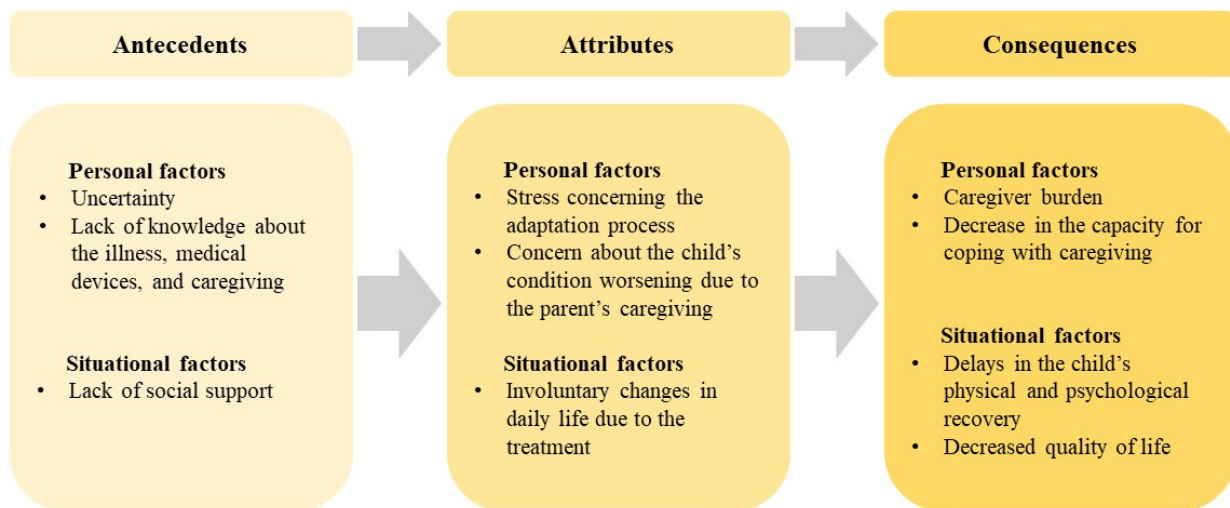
Antecedents

Attributes

Consequences

Personal factors
• Uncertainty
• Lack of knowledge about the illness, medical devices, and caregiving

Situational factors
• Lack of social support

Personal factors
• Stress concerning the adaptation process
• Concern about the child's condition worsening due to the parent's caregiving

Situational factors
• Involuntary changes in daily life due to the treatment

Personal factors
• Caregiver burden
• Decrease in the capacity for coping with caregiving

Situational factors
• Delays in the child's physical and psychological recovery
• Decreased quality of life